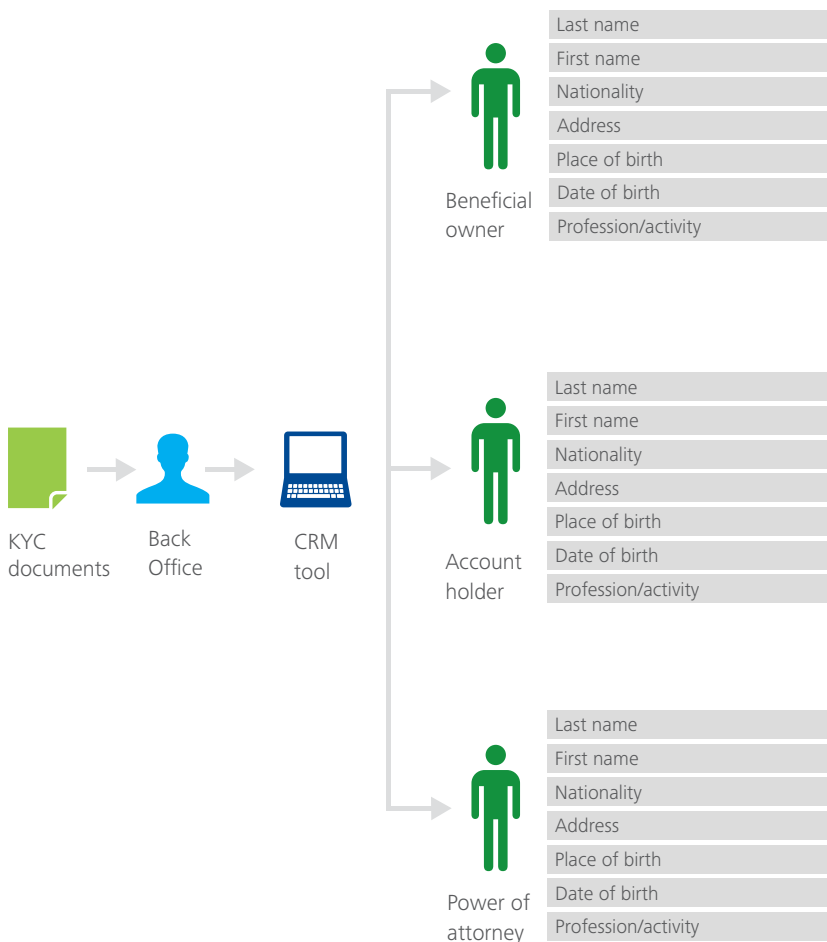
KYC documents

Back Office

CRM tool

Beneficial owner

Last name
First name
Nationality
Address
Place of birth
Date of birth
Profession/activity

Account holder

Last name
First name
Nationality
Address
Place of birth
Date of birth
Profession/activity

Power of attorney

Last name
First name
Nationality
Address
Place of birth
Date of birth
Profession/activity